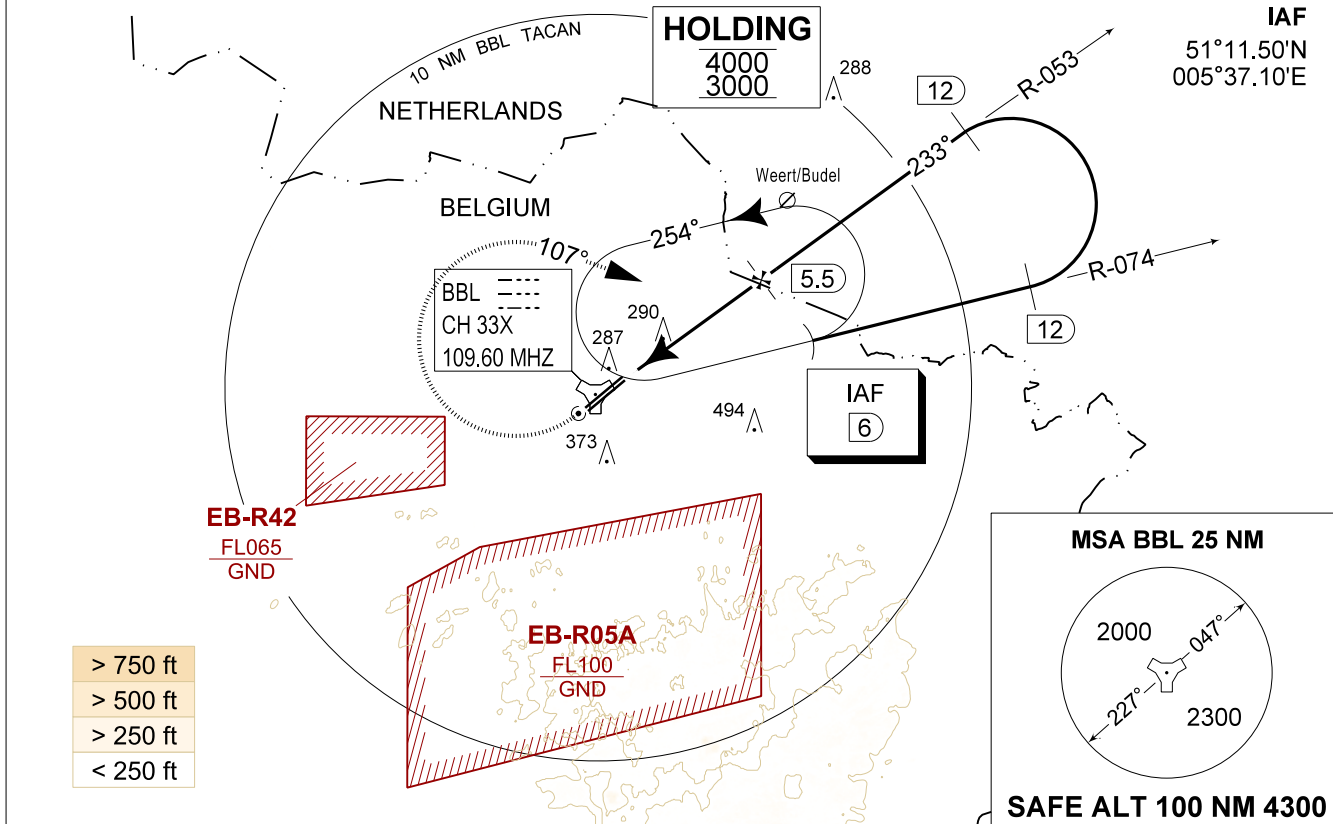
HOLDING
4000
3000

IAF
51°11.50'N
005°37.10'E

10 NM BBL TACAN

288

NETHERLANDS

12

R-053

233°

BELGIUM

Weert/Budel

254°

107°

5.5

R-074

BBL
CH 33X
109.60 MHZ

290

287

12

IAF
6

494

373

EB-R42
FL065
GND

EB-R05A
FL100
GND

MSA BBL 25 NM

2000

047°

227°

2300

SAFE ALT 100 NM 4300

> 750 ft
> 500 ft
> 250 ft
< 250 ft